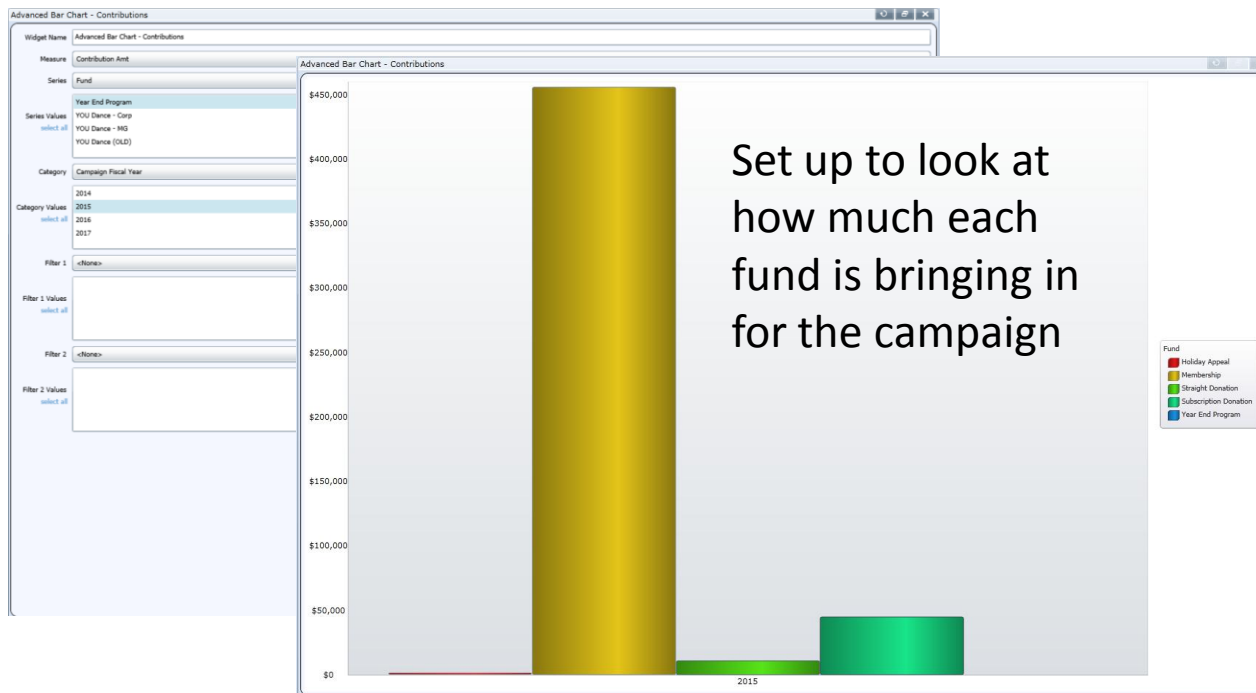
Advanced Bar Chart - Contributions

Widget Name Advanced Bar Chart - Contributions

Measure Contribution Amt

Series Fund

Series Values select all
Year End Program
YOU Dance - Corp
YOU Dance - MG
YOU Dance (OLD)

Category Campaign Fiscal Year

Category Values select all
2014
2015
2016
2017

Filter 1 <None>

Filter 1 Values select all

Filter 2 <None>

Filter 2 Values select all

Advanced Bar Chart - Contributions

$450,000
$400,000
$350,000
$300,000
$250,000
$200,000
$150,000
$100,000
$50,000
$0

2015

Set up to look at how much each fund is bringing in for the campaign

Fund
Holiday Appeal
Membership
Straight Donation
Subscription Donation
Year End Program